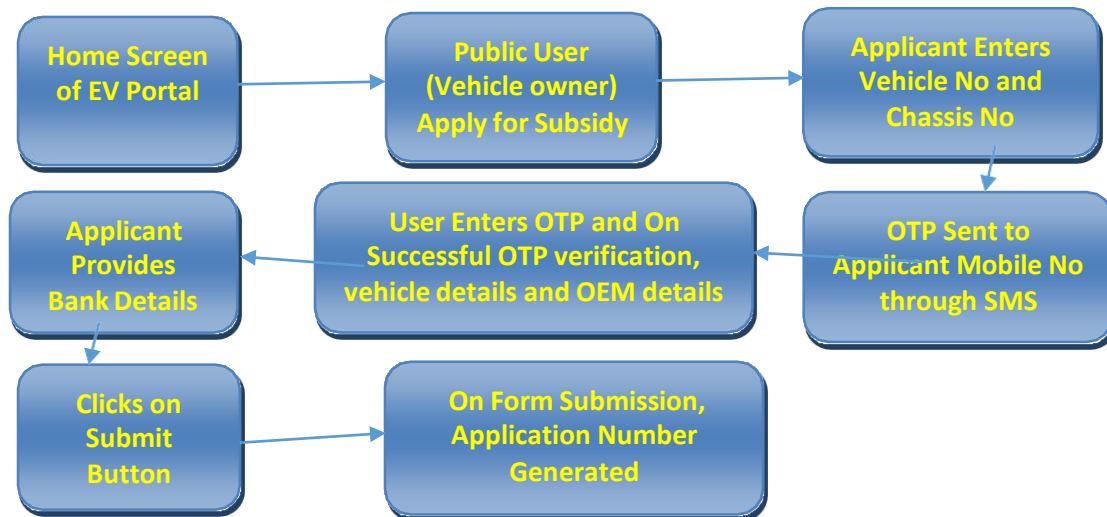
Home Screen of EV Portal

Public User (Vehicle owner) Apply for Subsidy

Applicant Enters Vehicle No and Chassis No

OTP Sent to Applicant Mobile No through SMS

User Enters OTP and On Successful OTP verification, vehicle details and OEM details

Applicant Provides Bank Details

Clicks on Submit Button

On Form Submission, Application Number Generated